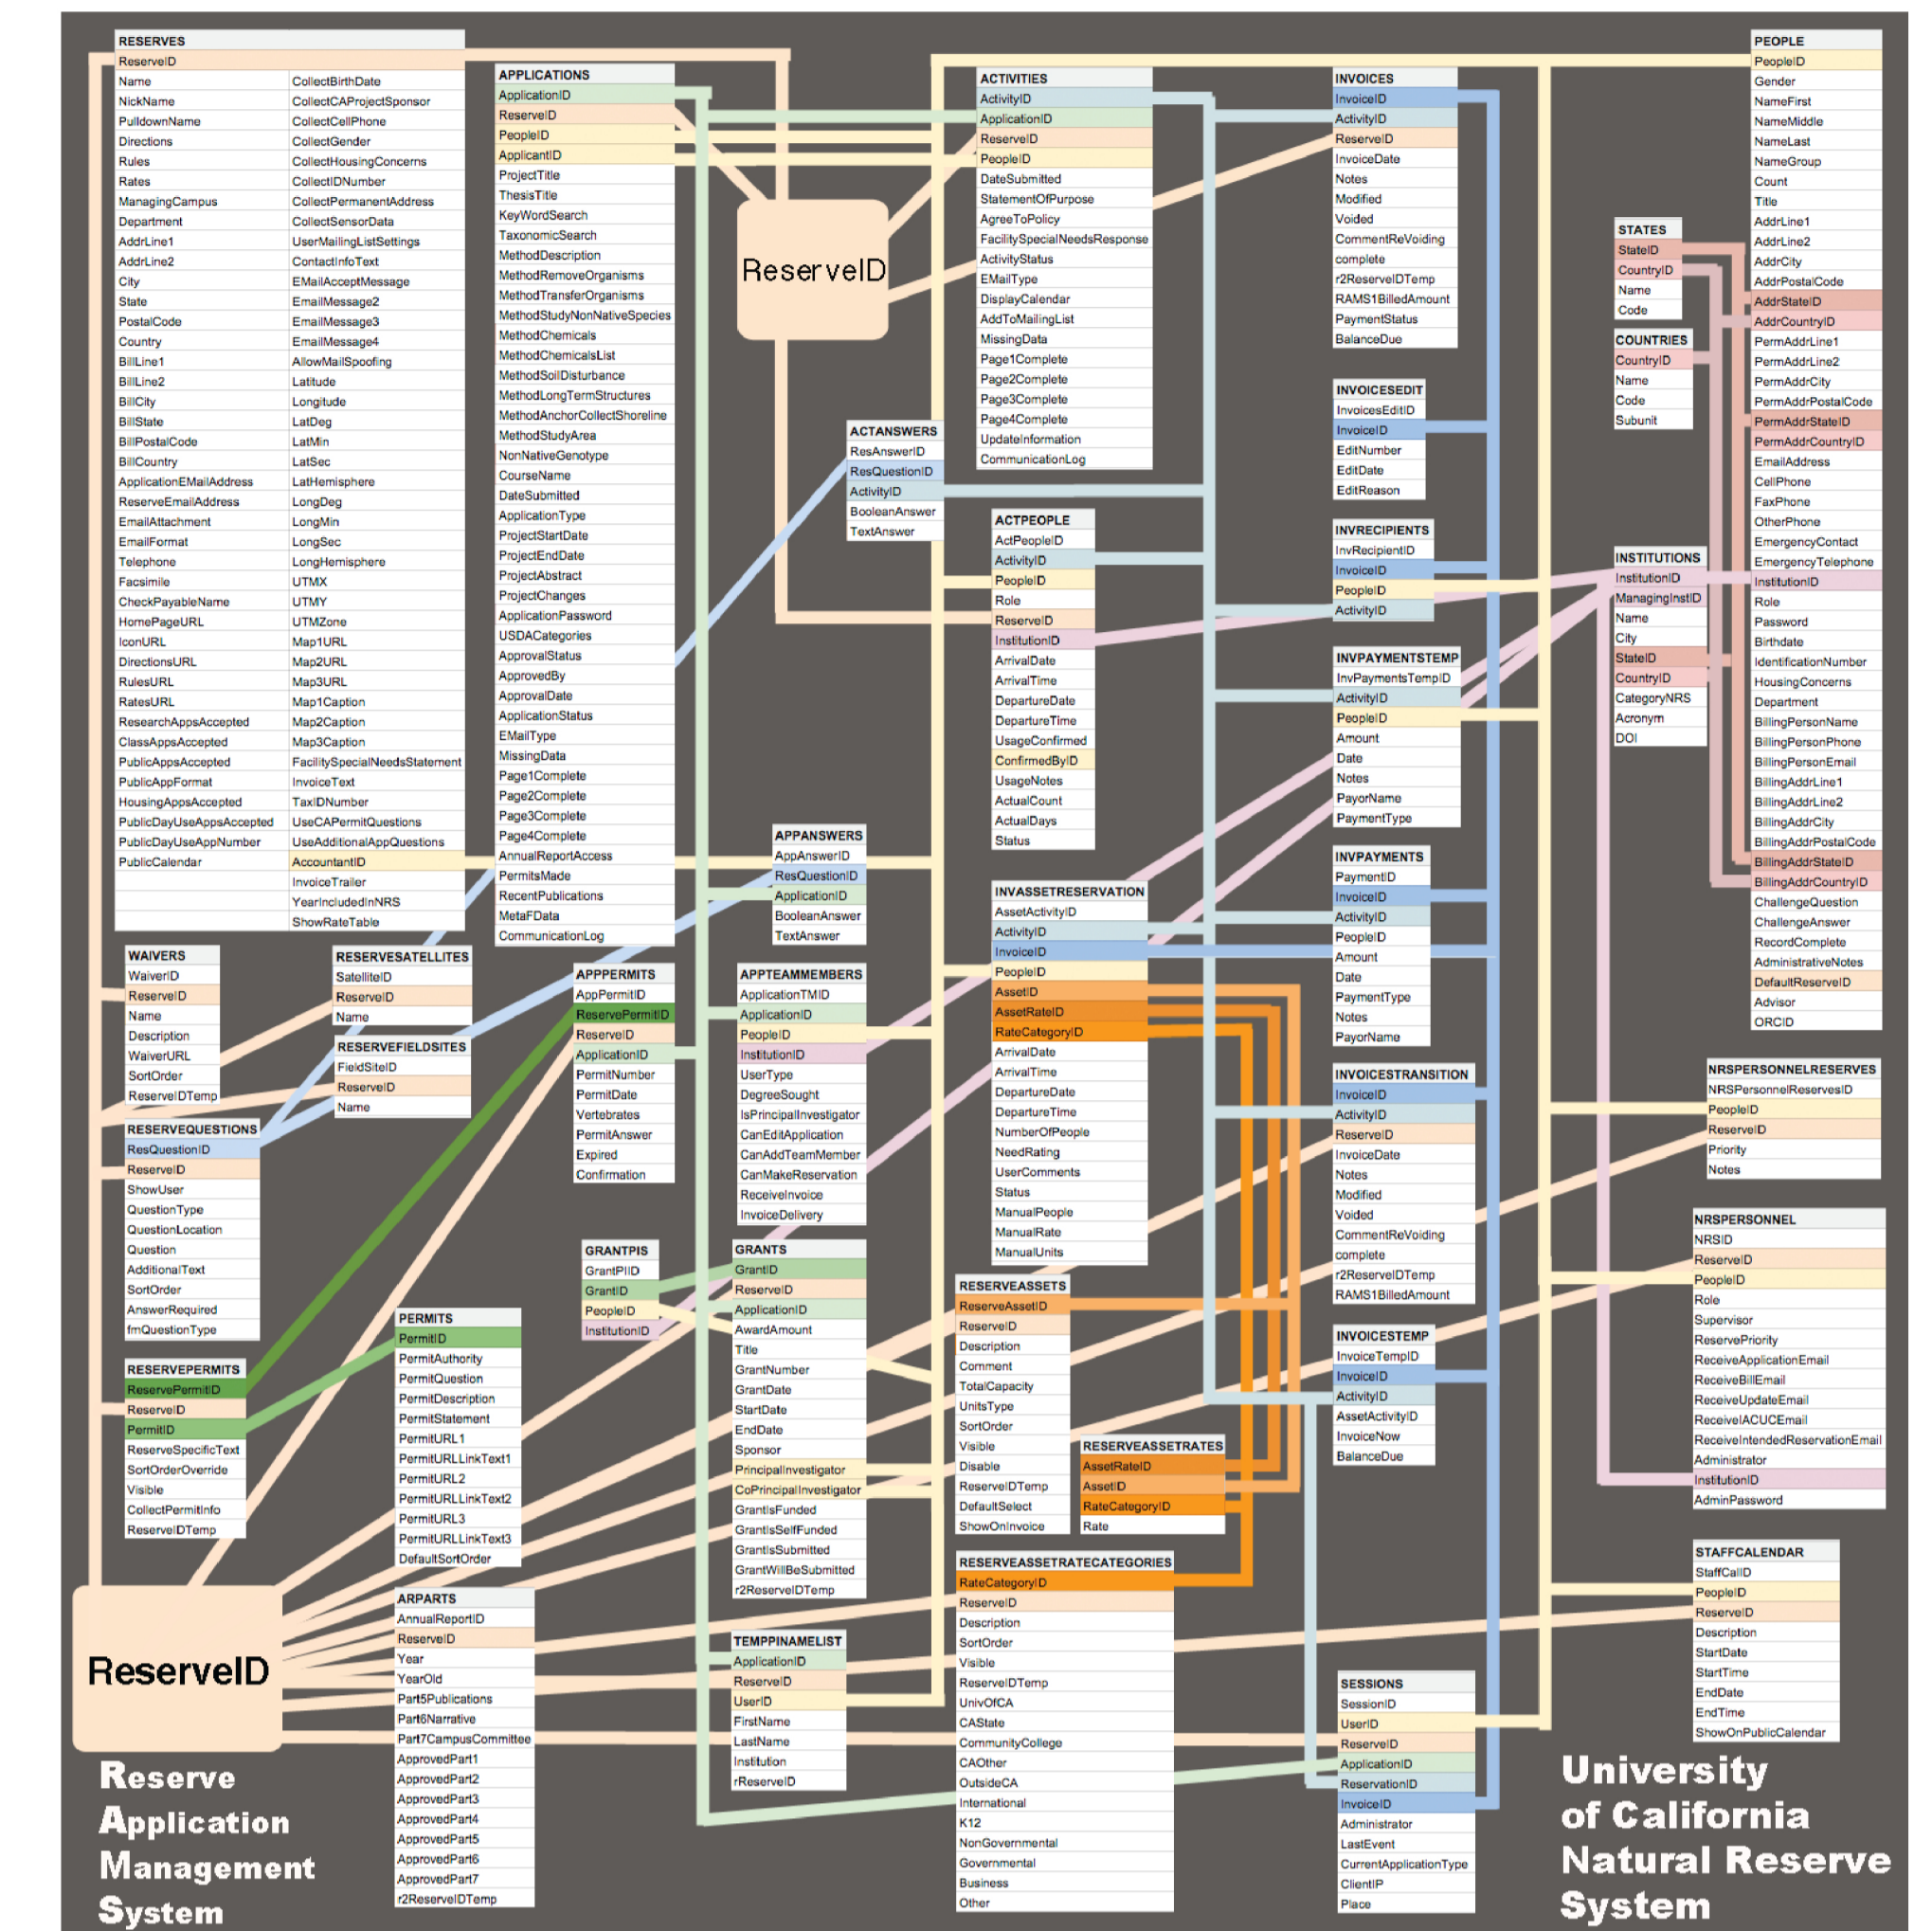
RESERVES
ReserveID
Name
NickName
PulldownName
Directions
Rules
Rates
ManagingCampus
Department
AddrLine1
AddrLine2
City
State
PostalCode
Country
BillLine1
BillLine2
BillCity
BillState
BillPostalCode
BillCountry
ApplicationEMailAddress
ReserveEmailAddress
EmailAttachment
EmailFormat
Telephone
Facsimile
CheckPayableName
HomePageURL
IconURL
DirectionsURL
RulesURL
RatesURL
ResearchAppsAccepted
ClassAppsAccepted
PublicAppsAccepted
PublicAppFormat
HousingAppsAccepted
PublicDayUseAppsAccepted
PublicDayUseAppNumber
PublicCalendar
CollectBirthDate
CollectCAProjectSponsor
CollectCellPhone
CollectGender
CollectHousingConcerns
CollectIDNumber
CollectPermanentAddress
CollectSensorData
UserMailingListSettings
ContactInfoText
EMailAcceptMessage
EmailMessage2
EmailMessage3
EmailMessage4
AllowMailSpoofing
Latitude
Longitude
LatDeg
LatMin
LatSec
LatHemisphere
LongDeg
LongMin
LongSec
LongHemisphere
UTMX
UTMY
UTMZone
Map1URL
Map2URL
Map3URL
Map1Caption
Map2Caption
Map3Caption
FacilitySpecialNeedsStatement
InvoiceText
TaxIDNumber
UseCAPermitQuestions
UseAdditionalAppQuestions
AccountantID
InvoiceTrailer
YearIncludedInNRS
ShowRateTable

APPLICATIONS
ApplicationID
ReserveID
PeopleID
ApplicantID
ProjectTitle
ThesisTitle
KeyWordSearch
TaxonomicSearch
MethodDescription
MethodRemoveOrganisms
MethodTransferOrganisms
MethodStudyNonNativeSpecies
MethodChemicals
MethodChemicalsList
MethodSoilDisturbance
MethodLongTermStructures
MethodAnchorCollectShoreline
MethodStudyArea
NonNativeGenotype
CourseName
DateSubmitted
ApplicationType
ProjectStartDate
ProjectEndDate
ProjectAbstract
ProjectChanges
ApplicationPassword
USDACategories
ApprovalStatus
ApprovedBy
ApprovalDate
ApplicationStatus
EMailType
MissingData
Page1Complete
Page2Complete
Page3Complete
Page4Complete
AnnualReportAccess
PermitsMade
RecentPublications
MetaFData
CommunicationLog

ReserveID

ACTIVITIES
ActivityID
ApplicationID
ReserveID
PeopleID
DateSubmitted
StatementOfPurpose
AgreeToPolicy
FacilitySpecialNeedsResponse
ActivityStatus
EMailType
DisplayCalendar
AddToMailingList
MissingData
Page1Complete
Page2Complete
Page3Complete
Page4Complete
UpdateInformation
CommunicationLog

INVOICES
InvoiceID
ActivityID
ReserveID
InvoiceDate
Notes
Modified
Voided
CommentReVoiding
complete
r2ReserveIDTemp
RAMS1BilledAmount
PaymentStatus
BalanceDue

PEOPLE
PeopleID
Gender
NameFirst
NameMiddle
NameLast
NameGroup
Count
Title
AddrLine1
AddrLine2
AddrCity
AddrPostalCode
AddrStateID
AddrCountryID
PermAddrLine1
PermAddrLine2
PermAddrCity
PermAddrPostalCode
PermAddrStateID
PermAddrCountryID
EmailAddress
CellPhone
FaxPhone
OtherPhone
EmergencyContact
EmergencyTelephone
InstitutionID
Role
Password
Birthdate
IdentificationNumber
HousingConcerns
Department
BillingPersonName
BillingPersonPhone
BillingPersonEmail
BillingAddrLine1
BillingAddrLine2
BillingAddrCity
BillingAddrPostalCode
BillingAddrStateID
BillingAddrCountryID
ChallengeQuestion
ChallengeAnswer
RecordComplete
AdministrativeNotes
DefaultReserveID
Advisor
ORCID

STATES
StateID
CountryID
Name
Code

COUNTRIES
CountryID
Name
Code
Subunit

INVOICESEDIT
InvoicesEditID
InvoiceID
EditNumber
EditDate
EditReason

ACTANSWERS
ResAnswerID
ResQuestionID
ActivityID
BooleanAnswer
TextAnswer

ACTPEOPLE
ActPeopleID
ActivityID
PeopleID
Role
ReserveID
InstitutionID
ArrivalDate
ArrivalTime
DepartureDate
DepartureTime
UsageConfirmed
ConfirmedByID
UsageNotes
ActualCount
ActualDays
Status

INVRECIPIENTS
InvRecipientID
InvoiceID
PeopleID
ActivityID

INSTITUTIONS
InstitutionID
ManagingInstID
Name
City
StateID
CountryID
CategoryNRS
Acronym
DOI

INVPAYMENTSTEMP
InvPaymentsTempID
ActivityID
PeopleID
Amount
Date
Notes
PayorName
PaymentType

APPANSWERS
AppAnswerID
ResQuestionID
ApplicationID
BooleanAnswer
TextAnswer

INVASSETRESERVATION
AssetActivityID
ActivityID
InvoiceID
PeopleID
AssetID
AssetRateID
RateCategoryID
ArrivalDate
ArrivalTime
DepartureDate
DepartureTime
NumberOfPeople
NeedRating
UserComments
Status
ManualPeople
ManualRate
ManualUnits

INVPAYMENTS
PaymentID
InvoiceID
ActivityID
PeopleID
Amount
Date
PaymentType
Notes
PayorName

WAIVERS
WaiverID
ReserveID
Name
Description
WaiverURL
SortOrder
ReserveIDTemp

RESERVESATELLITES
SatelliteID
ReserveID
Name

APPPERMITS
AppPermitID
ReservePermitID
ReserveID
ApplicationID
PermitNumber
PermitDate
Vertebrates
PermitAnswer
Expired
Confirmation

APPTEAMMEMBERS
ApplicationTMID
ApplicationID
PeopleID
InstitutionID
UserType
DegreeSought
IsPrincipalInvestigator
CanEditApplication
CanAddTeamMember
CanMakeReservation
ReceiveInvoice
InvoiceDelivery

RESERVEFIELDSITES
FieldSiteID
ReserveID
Name

RESERVEQUESTIONS
ResQuestionID
ReserveID
ShowUser
QuestionType
QuestionLocation
Question
AdditionalText
SortOrder
AnswerRequired
fmQuestionType

INVOICESTRANSITION
InvoiceID
ActivityID
ReserveID
InvoiceDate
Notes
Modified
Voided
CommentReVoiding
complete
r2ReserveIDTemp
RAMS1BilledAmount

NRSPERSONNELRESERVES
NRSPersonnelReservesID
PeopleID
ReserveID
Priority
Notes

NRSPERSONNEL
NRSID
ReserveID
PeopleID
Role
Supervisor
ReservePriority
ReceiveApplicationEmail
ReceiveBillEmail
ReceiveUpdateEmail
ReceiveIACUCEmail
ReceiveIntendedReservationEmail
Administrator
InstitutionID
AdminPassword

GRANTPIS
GrantPIID
GrantID
PeopleID
InstitutionID

GRANTS
GrantID
ReserveID
ApplicationID
AwardAmount
Title
GrantNumber
GrantDate
StartDate
EndDate
Sponsor
PrincipalInvestigator
CoPrincipalInvestigator
GrantIsFunded
GrantIsSelfFunded
GrantIsSubmitted
GrantWillBeSubmitted
r2ReserveIDTemp

RESERVEASSETS
ReserveAssetID
ReserveID
Description
Comment
TotalCapacity
UnitsType
SortOrder
Visible
Disable
ReserveIDTemp
DefaultSelect
ShowOnInvoice

INVOICESTEMP
InvoiceTempID
InvoiceID
ActivityID
AssetActivityID
InvoiceNow
BalanceDue

PERMITS
PermitID
PermitAuthority
PermitQuestion
PermitDescription
PermitStatement
PermitURL1
PermitURLLinkText1
PermitURL2
PermitURLLinkText2
PermitURL3
PermitURLLinkText3
DefaultSortOrder

RESERVEPERMITS
ReservePermitID
ReserveID
PermitID
ReserveSpecificText
SortOrderOverride
Visible
CollectPermitInfo
ReserveIDTemp

RESERVEASSETRATES
AssetRateID
AssetID
RateCategoryID
Rate

RESERVEASSETRATECATEGORIES
RateCategoryID
ReserveID
Description
SortOrder
Visible
ReserveIDTemp
UnivOfCA
CAState
CommunityCollege
CAOther
OutsideCA
International
K12
NonGovernmental
Governmental
Business
Other

STAFFCALENDAR
StaffCalID
PeopleID
ReserveID
Description
StartDate
StartTime
EndDate
EndTime
ShowOnPublicCalendar

ARPARTS
AnnualReportID
ReserveID
Year
YearOld
Part5Publications
Part6Narrative
Part7CampusCommittee
ApprovedPart1
ApprovedPart2
ApprovedPart3
ApprovedPart4
ApprovedPart5
ApprovedPart6
ApprovedPart7
r2ReserveIDTemp

TEMPPINAMELIST
ApplicationID
ReserveID
UserID
FirstName
LastName
Institution
rReserveID

SESSIONS
SessionID
UserID
ReserveID
ApplicationID
ReservationID
InvoiceID
Administrator
LastEvent
CurrentApplicationType
ClientIP
Place

ReserveID

Reserve Application Management System

University of California Natural Reserve System